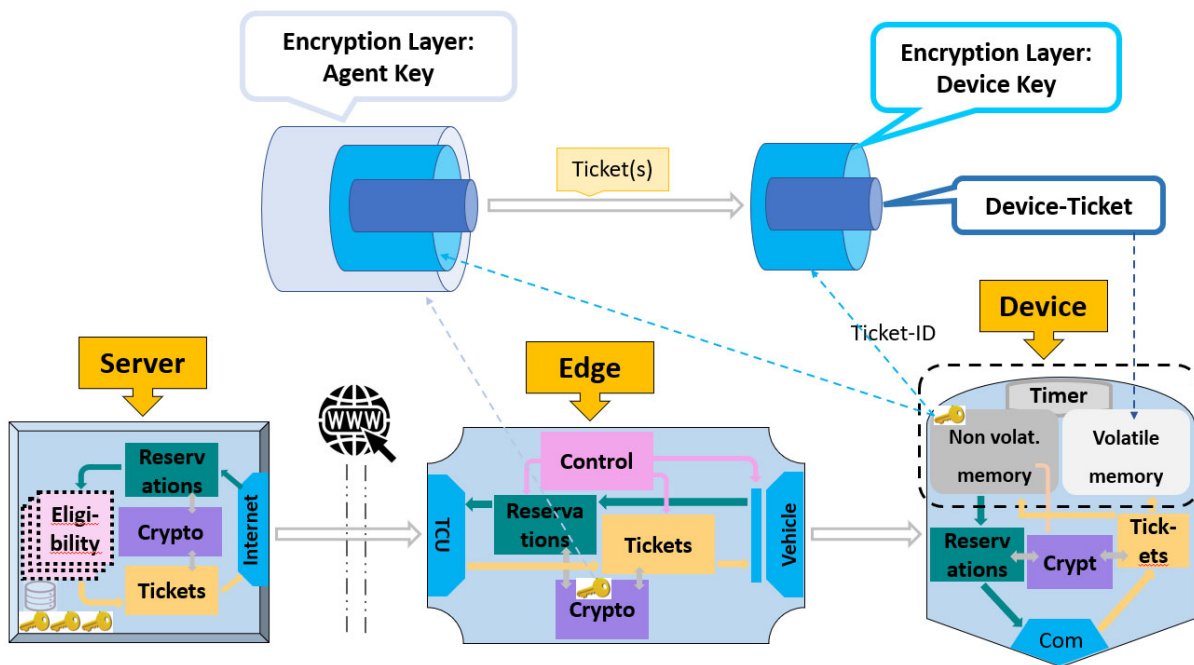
Encryption Layer: Agent Key

Encryption Layer: Device Key

Ticket(s)

Device-Ticket

Device

Ticket-ID

Server

Edge

Timer

Non volat. memory

Volatile memory

Reserv ations

Eligi- bility

Crypto

Tickets

Internet

WWW

Control

TCU

Reserva tions

Tickets

Vehicle

Crypto

Reserv ations

Crypt

Tick- ets

Com